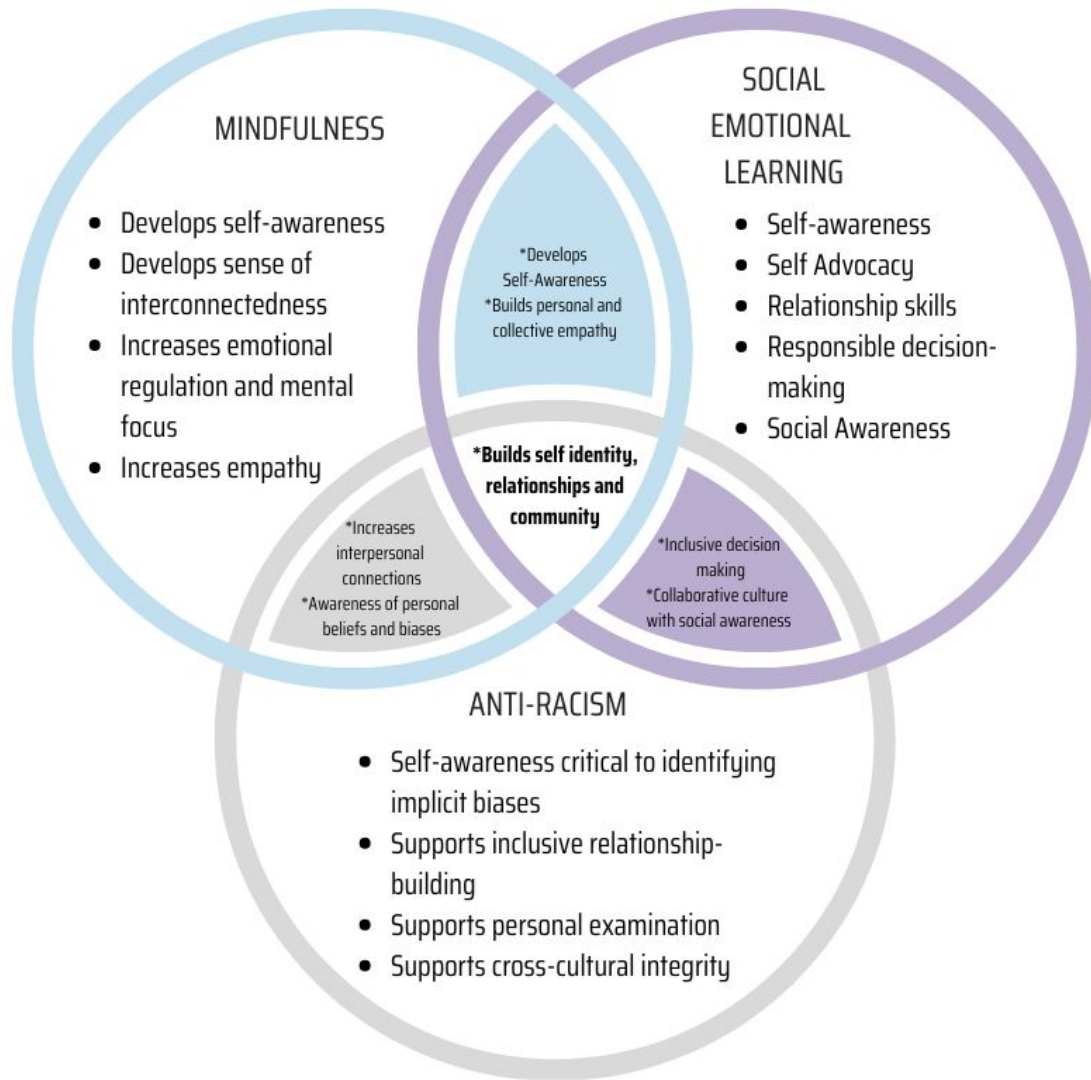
MINDFULNESS

- Develops self-awareness
- Develops sense of interconnectedness
- Increases emotional regulation and mental focus
- Increases empathy

SOCIAL EMOTIONAL LEARNING

- Self-awareness
- Self Advocacy
- Relationship skills
- Responsible decision-making
- Social Awareness

*Develops Self-Awareness
*Builds personal and collective empathy

*Builds self identity, relationships and community

*Increases interpersonal connections
*Awareness of personal beliefs and biases

*Inclusive decision making
*Collaborative culture with social awareness

ANTI-RACISM

- Self-awareness critical to identifying implicit biases
- Supports inclusive relationship-building
- Supports personal examination
- Supports cross-cultural integrity